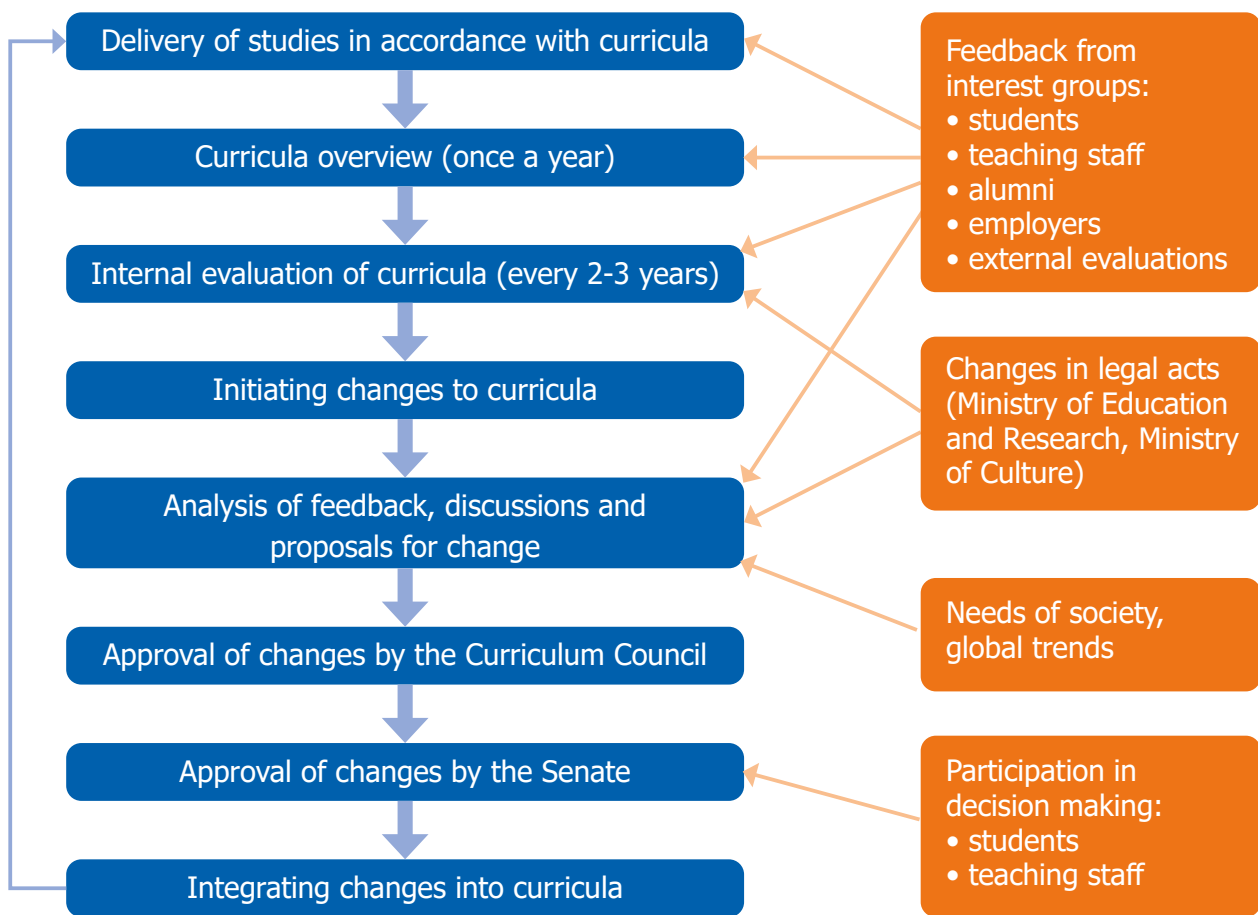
Delivery of studies in accordance with curricula

Curricula overview (once a year)

Internal evaluation of curricula (every 2-3 years)

Initiating changes to curricula

Analysis of feedback, discussions and proposals for change

Approval of changes by the Curriculum Council

Approval of changes by the Senate

Integrating changes into curricula

Feedback from interest groups:
• students
• teaching staff
• alumni
• employers
• external evaluations

Changes in legal acts (Ministry of Education and Research, Ministry of Culture)

Needs of society, global trends

Participation in decision making:
• students
• teaching staff